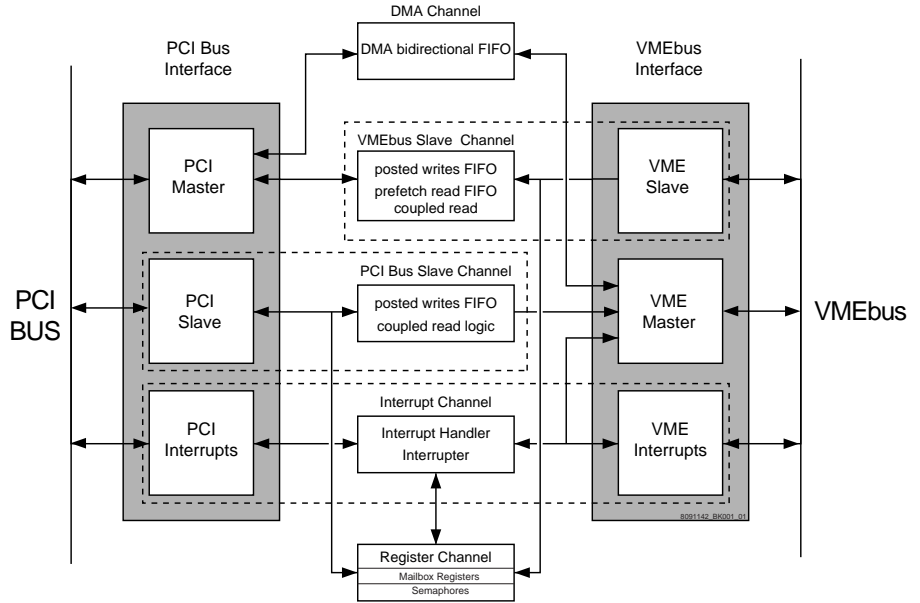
DMA Channel

DMA bidirectional FIFO

PCI Bus Interface

VMEbus Interface

PCI Master

VMEbus Slave Channel

posted writes FIFO
prefetch read FIFO
coupled read

VME Slave

PCI Bus Slave Channel

PCI BUS

PCI Slave

posted writes FIFO
coupled read logic

VME Master

VMEbus

Interrupt Channel

PCI Interrupts

Interrupt Handler
Interrupter

VME Interrupts

8091142_BK001_01

Register Channel
Mailbox Registers
Semaphores